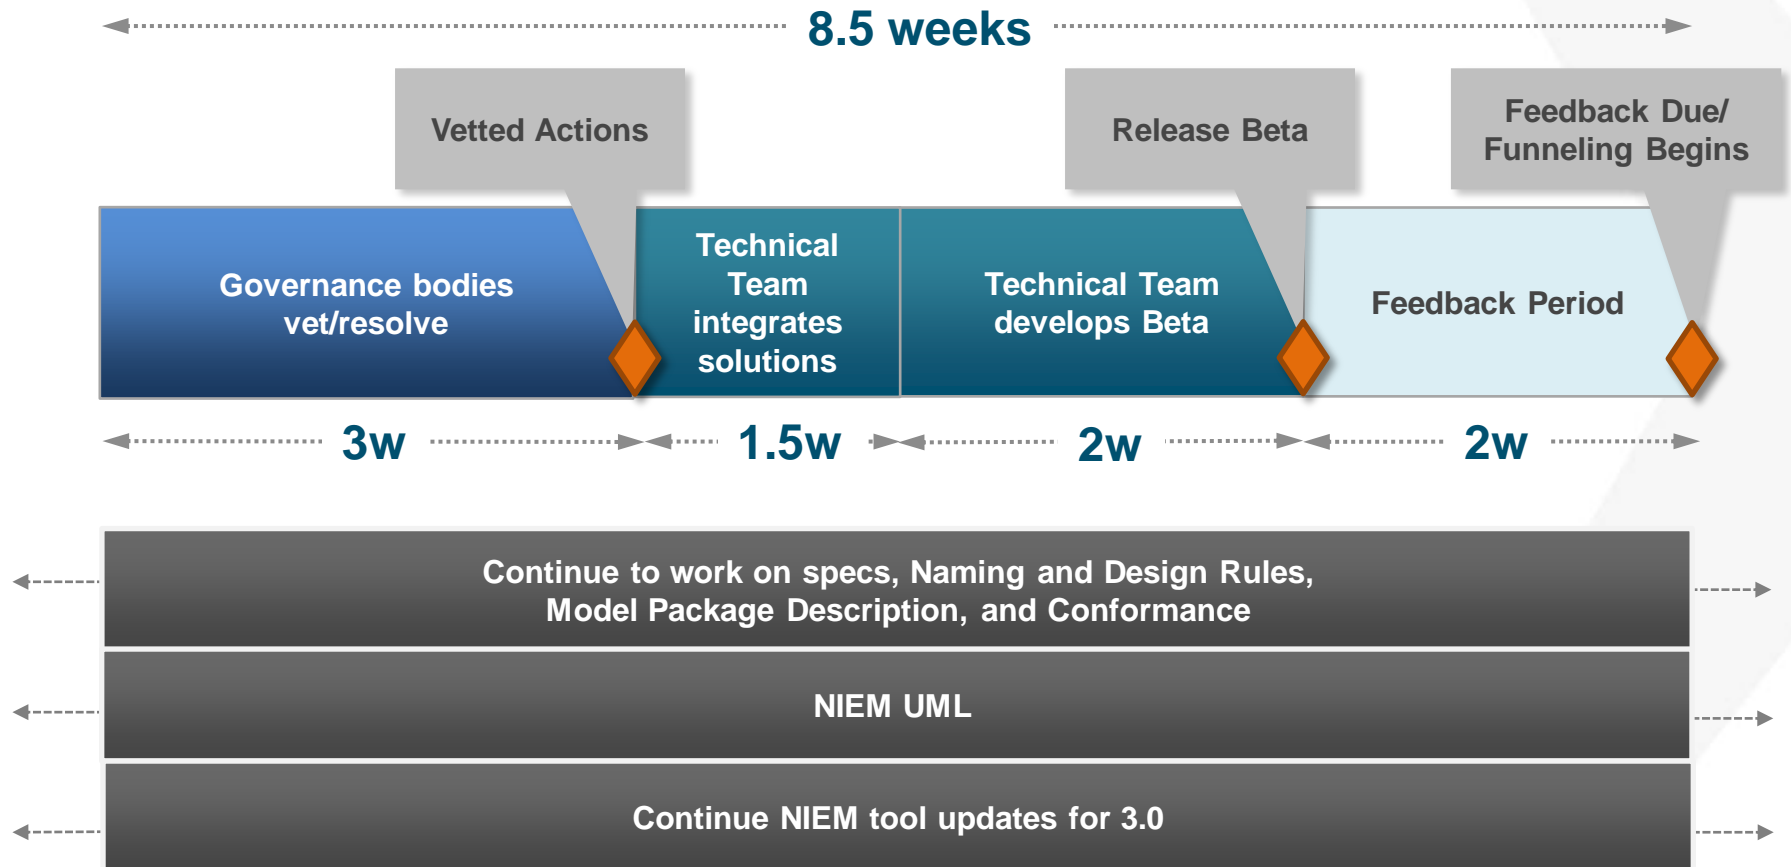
8.5 weeks

Vetted Actions

Release Beta

Feedback Due/ Funneling Begins

Governance bodies vet/resolve

Technical Team integrates solutions

Technical Team develops Beta

Feedback Period

3w

1.5w

2w

2w

Continue to work on specs, Naming and Design Rules, Model Package Description, and Conformance

NIEM UML

Continue NIEM tool updates for 3.0